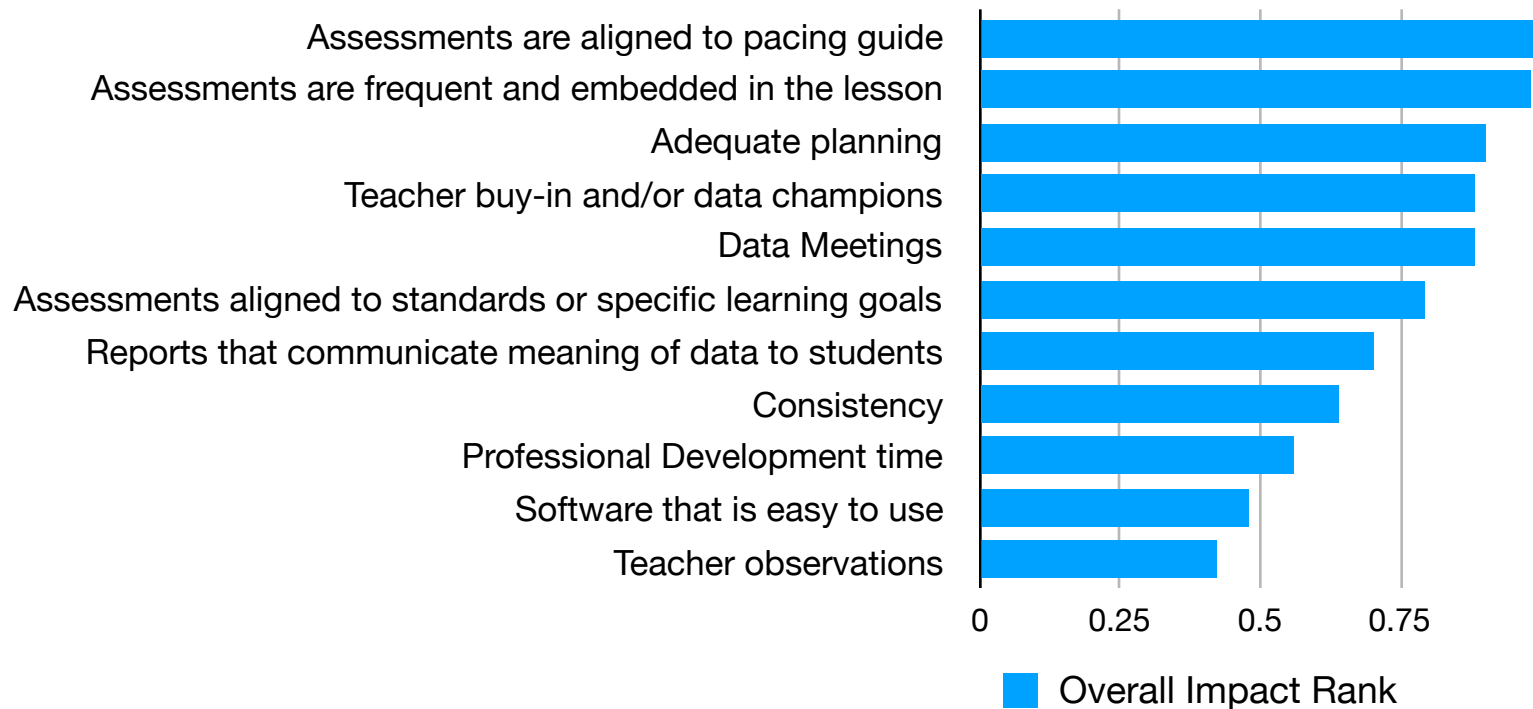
Assessments are aligned to pacing guide
Assessments are frequent and embedded in the lesson
Adequate planning
Teacher buy-in and/or data champions
Data Meetings
Assessments aligned to standards or specific learning goals
Reports that communicate meaning of data to students
Consistency
Professional Development time
Software that is easy to use
Teacher observations

0
0.25
0.5
0.75

Overall Impact Rank